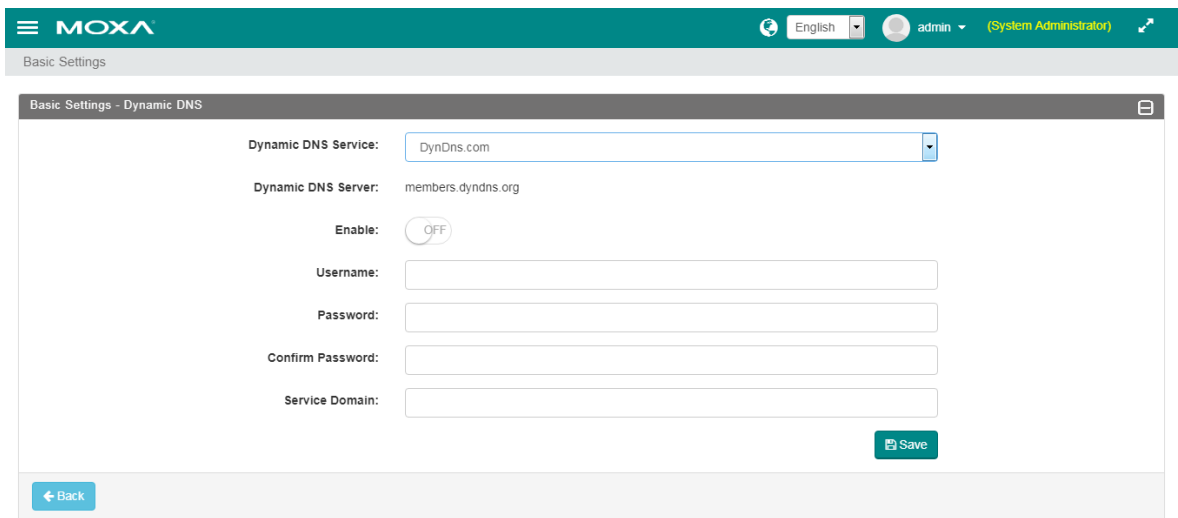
MOXA

English

admin

(System Administrator)

Basic Settings

Basic Settings - Dynamic DNS

Dynamic DNS Service: DynDns.com

Dynamic DNS Server: members.dyndns.org

Enable: OFF

Username:

Password:

Confirm Password:

Service Domain:

Save

Back